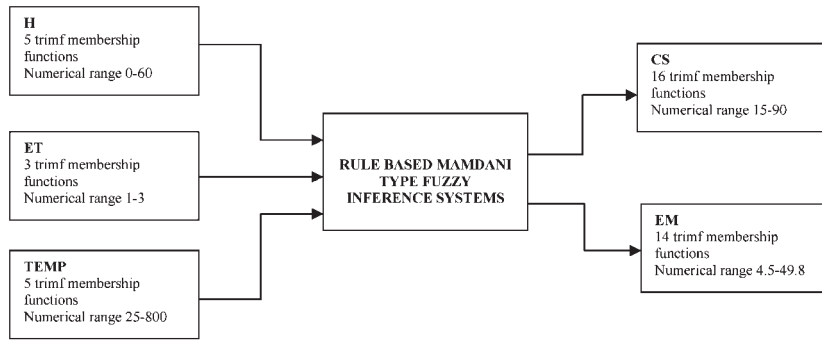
H
5 trimf membership functions
Numerical range 0-60

ET
3 trimf membership functions
Numerical range 1-3

TEMP
5 trimf membership functions
Numerical range 25-800

RULE BASED MAMDANI TYPE FUZZY INFERENCE SYSTEMS

CS
16 trimf membership functions
Numerical range 15-90

EM
14 trimf membership functions
Numerical range 4.5-49.8